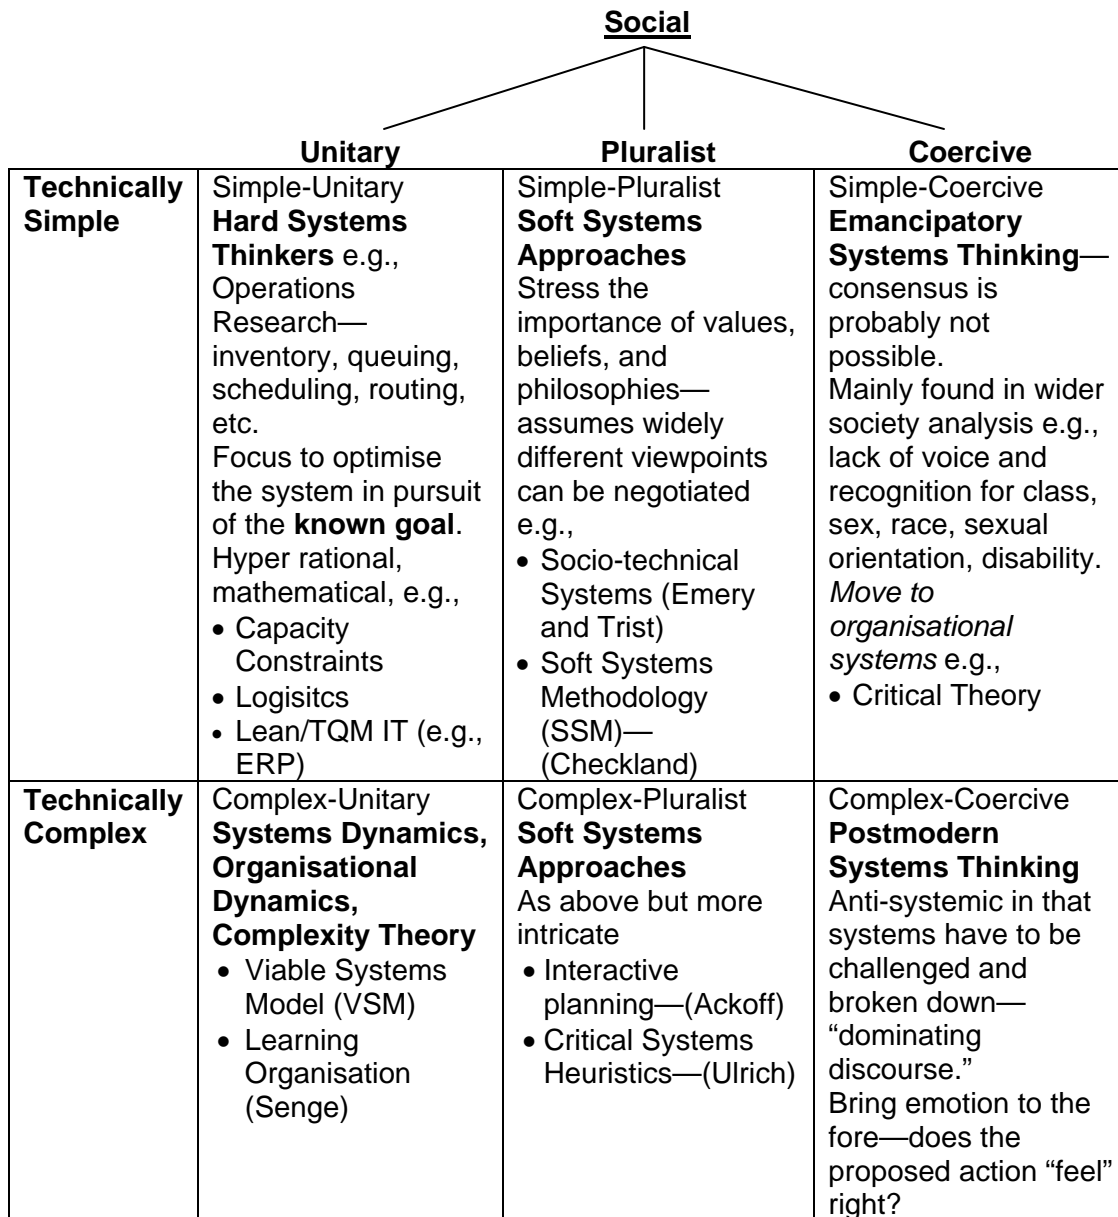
**Social**

| | **Unitary** | **Pluralist** | **Coercive** |
|---|---|---|---|
| **Technically Simple** | Simple-Unitary **Hard Systems Thinkers** e.g., Operations Research—inventory, queuing, scheduling, routing, etc. Focus to optimise the system in pursuit of the **known goal**. Hyper rational, mathematical, e.g., • Capacity Constraints • Logisitcs • Lean/TQM IT (e.g., ERP) | Simple-Pluralist **Soft Systems Approaches** Stress the importance of values, beliefs, and philosophies—assumes widely different viewpoints can be negotiated e.g., • Socio-technical Systems (Emery and Trist) • Soft Systems Methodology (SSM)—(Checkland) | Simple-Coercive **Emancipatory Systems Thinking**—consensus is probably not possible. Mainly found in wider society analysis e.g., lack of voice and recognition for class, sex, race, sexual orientation, disability. *Move to organisational systems* e.g., • Critical Theory |
| **Technically Complex** | Complex-Unitary **Systems Dynamics, Organisational Dynamics, Complexity Theory** • Viable Systems Model (VSM) • Learning Organisation (Senge) | Complex-Pluralist **Soft Systems Approaches** As above but more intricate • Interactive planning—(Ackoff) • Critical Systems Heuristics—(Ulrich) | Complex-Coercive **Postmodern Systems Thinking** Anti-systemic in that systems have to be challenged and broken down—"dominating discourse." Bring emotion to the fore—does the proposed action "feel" right? |